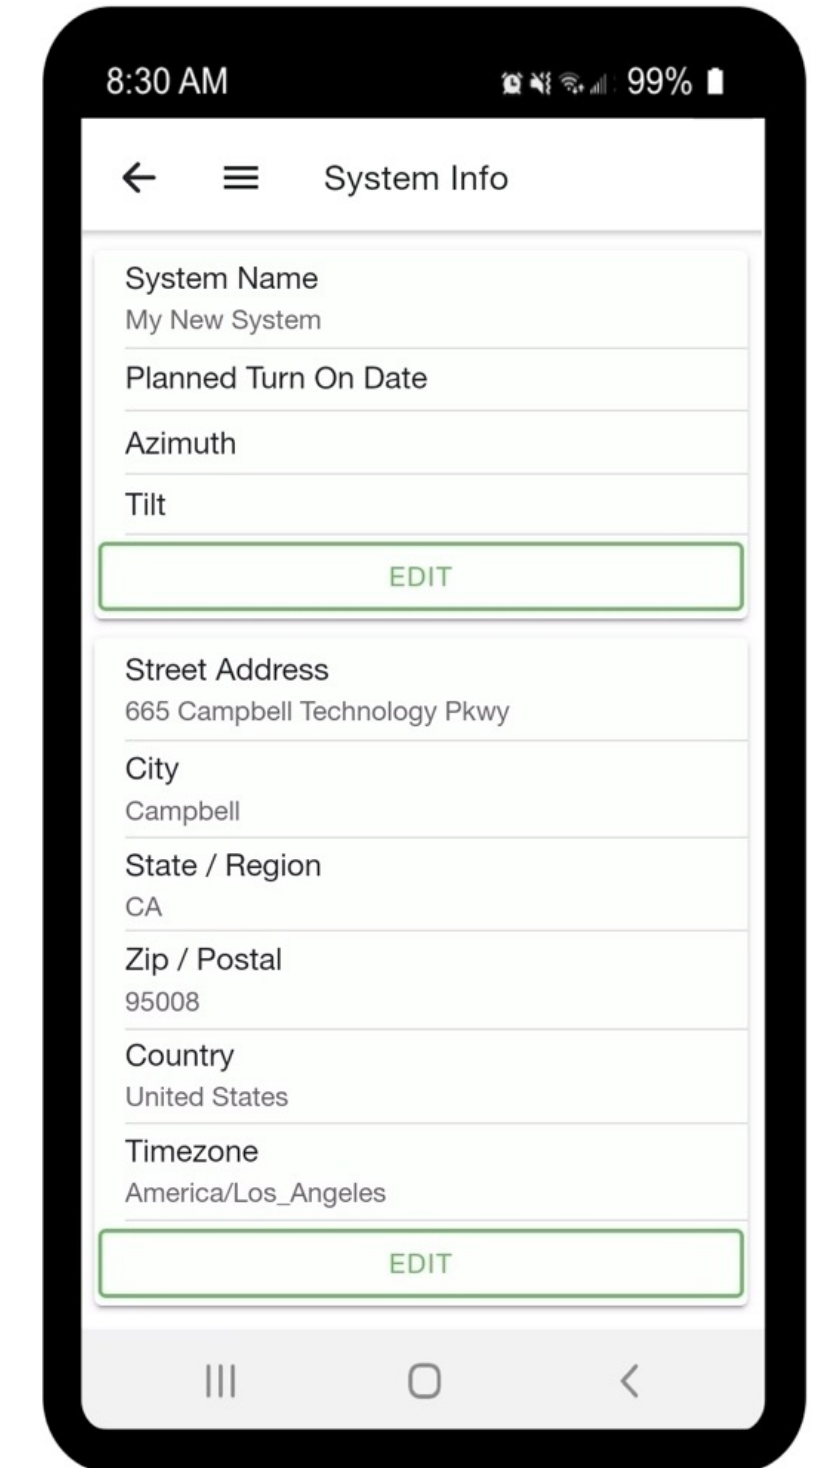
8:30 AM 99%

System Info

System Name
My New System

Planned Turn On Date

Azimuth

Tilt

EDIT

Street Address
665 Campbell Technology Pkwy

City
Campbell

State / Region
CA

Zip / Postal
95008

Country
United States

Timezone
America/Los_Angeles

EDIT